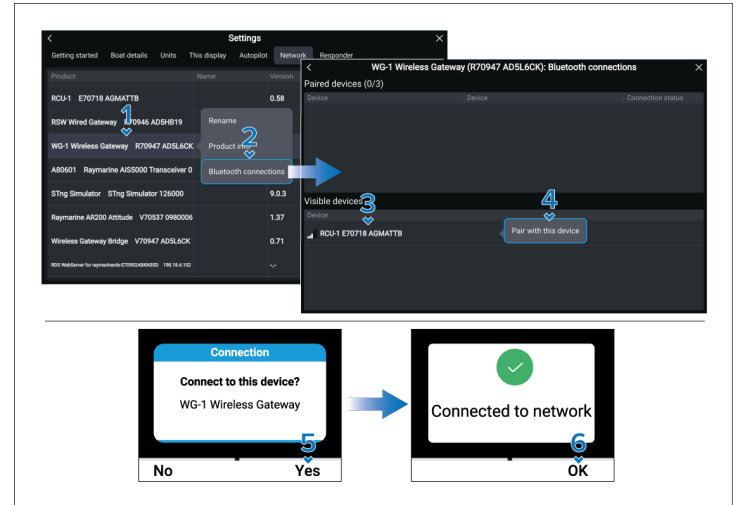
Settings

Getting started | Boat details | Units | This display | Autopilot | Network | Responder

| Product | Name | Version |
|---|---|---|
| RCU-1 E70718 AGMATTB | | 0.58 |
| RSW Wired Gateway E70946 AD5HB19 | | |
| WG-1 Wireless Gateway R70947 AD5L6CK | | |
| A80601 Raymarine AIS5000 Transceiver 0 | | |
| STng Simulator STng Simulator 126000 | | 9.0.3 |
| Raymarine AR200 Attitude V70537 0980006 | | 1.37 |
| Wireless Gateway Bridge V70947 AD5L6CK | | 0.71 |
| RDS WebServer for raymarinerds-E70592ABKN0SD 198.18.4.102 | | -.- |

1

Rename

Product info

2

Bluetooth connections

WG-1 Wireless Gateway (R70947 AD5L6CK): Bluetooth connections

Paired devices (0/3)

| Device | Device | Connection status |
|---|---|---|

Visible devices

3

Device

RCU-1 E70718 AGMATTB

4

Pair with this device

Connection

Connect to this device?

WG-1 Wireless Gateway

5

No Yes

Connected to network

6

OK